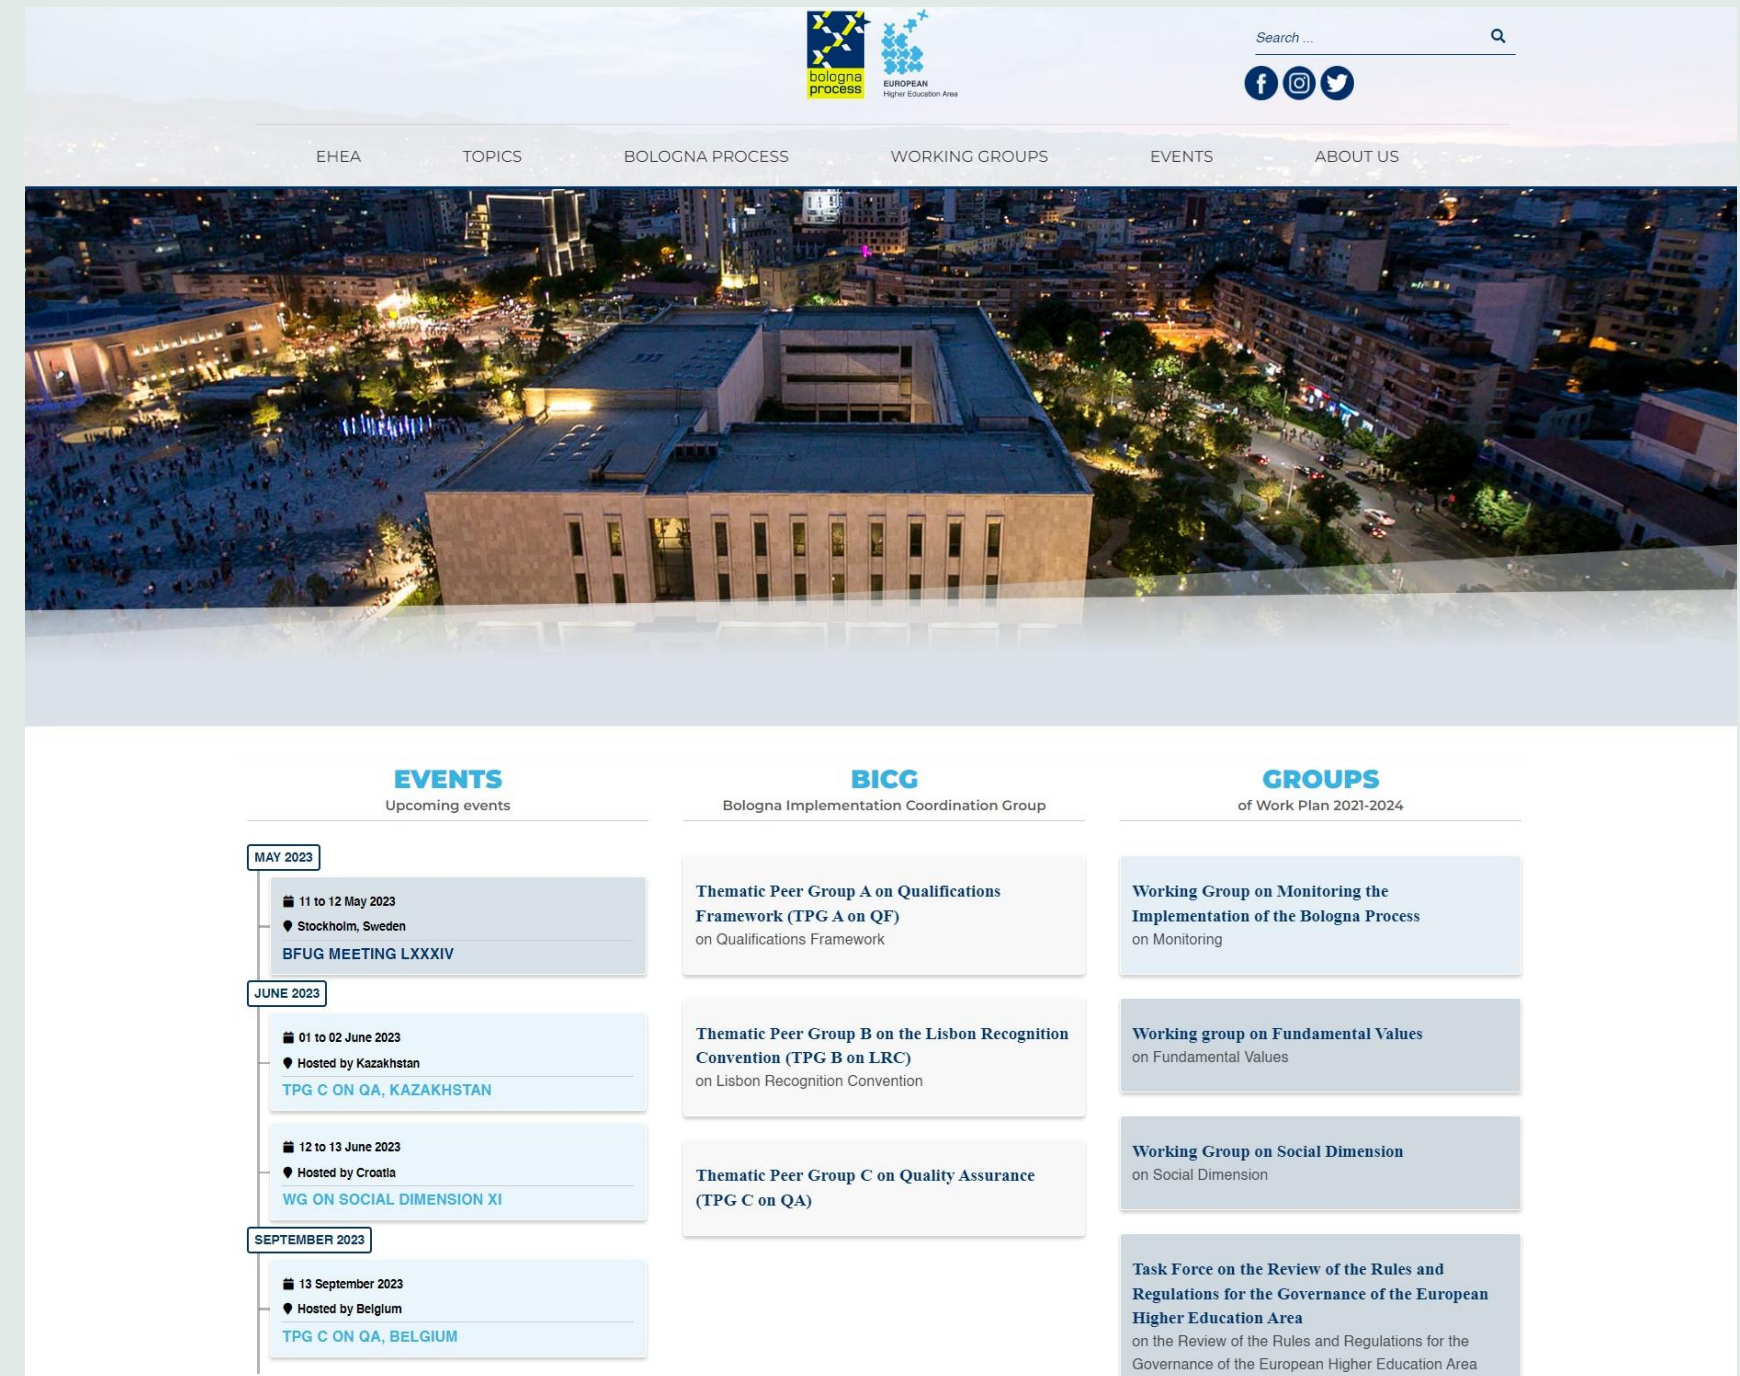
bologna process

EUROPEAN
Higher Education Area

Search ...

EHEA TOPICS BOLOGNA PROCESS WORKING GROUPS EVENTS ABOUT US

EVENTS
Upcoming events

MAY 2023

11 to 12 May 2023
Stockholm, Sweden
BFUG MEETING LXXXIV

JUNE 2023

01 to 02 June 2023
Hosted by Kazakhstan
TPG C ON QA, KAZAKHSTAN

12 to 13 June 2023
Hosted by Croatia
WG ON SOCIAL DIMENSION XI

SEPTEMBER 2023

13 September 2023
Hosted by Belgium
TPG C ON QA, BELGIUM

BICG
Bologna Implementation Coordination Group

Thematic Peer Group A on Qualifications Framework (TPG A on QF)
on Qualifications Framework

Thematic Peer Group B on the Lisbon Recognition Convention (TPG B on LRC)
on Lisbon Recognition Convention

Thematic Peer Group C on Quality Assurance (TPG C on QA)

GROUPS
of Work Plan 2021-2024

Working Group on Monitoring the Implementation of the Bologna Process
on Monitoring

Working group on Fundamental Values
on Fundamental Values

Working Group on Social Dimension
on Social Dimension

Task Force on the Review of the Rules and Regulations for the Governance of the European Higher Education Area
on the Review of the Rules and Regulations for the Governance of the European Higher Education Area